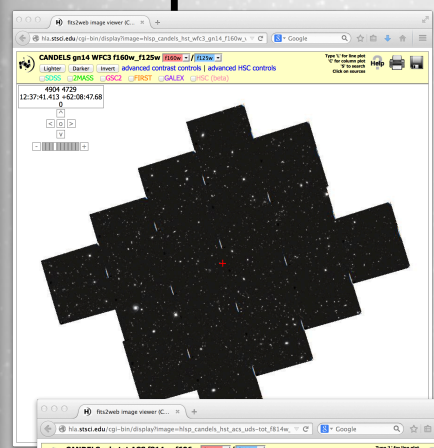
fits2web image viewer (C... ×

hla.stsci.edu/cgi-bin/display?image=hlsp_candels_hst_wfc3_gn14_f160w_v

Google

CANDELS gn14 WFC3 f160w_f125w f160w / f125w

Lighter Darker Invert advanced contrast controls | advanced HSC controls

SDSS 2MASS GSC2 FIRST GALEX HSC (beta)

Type 'L' for line plot
'C' for column plot
'S' to search
Click on sources

Help

4904 4729
12:37:41.413 +62:08:47.68
0

< 0 >

fits2web image viewer (C... ×

hla.stsci.edu/cgi-bin/display?image=hlsp_candels_hst_acs_uds-tot_f814w_

Google